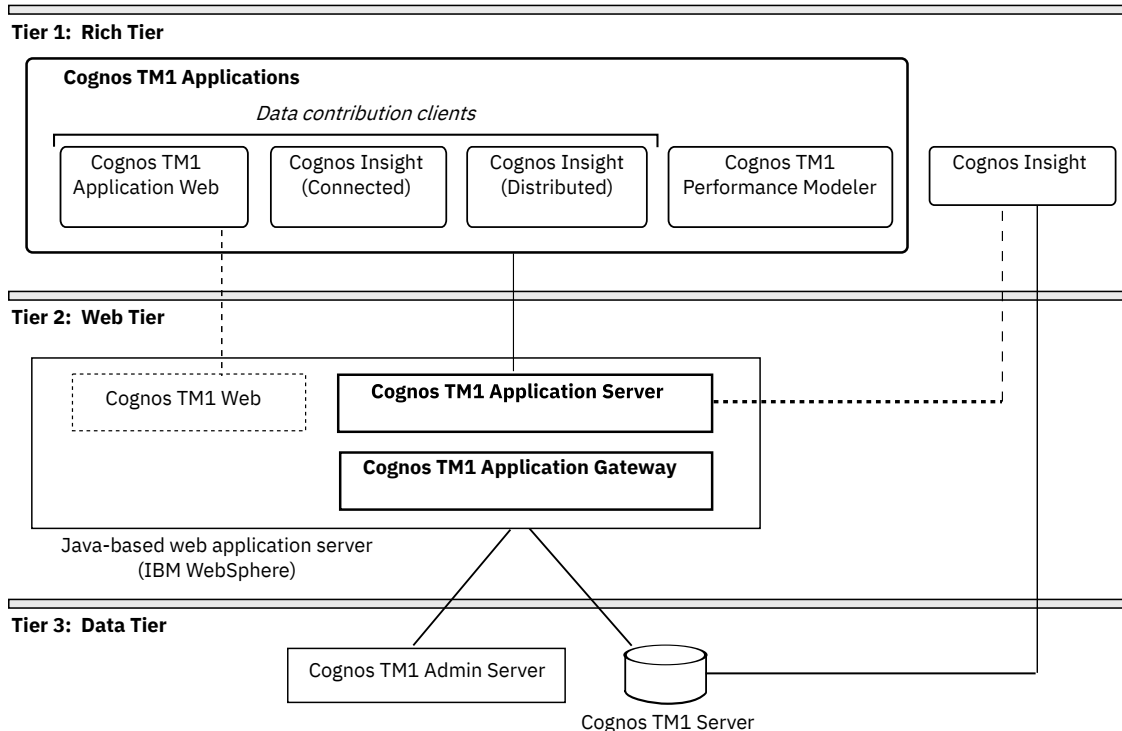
Tier 1: Rich Tier

Cognos TM1 Applications

Data contribution clients

Cognos TM1 Application Web

Cognos Insight (Connected)

Cognos Insight (Distributed)

Cognos TM1 Performance Modeler

Cognos Insight

Tier 2: Web Tier

Cognos TM1 Web

Cognos TM1 Application Server

Cognos TM1 Application Gateway

Java-based web application server (IBM WebSphere)

Tier 3: Data Tier

Cognos TM1 Admin Server

Cognos TM1 Server